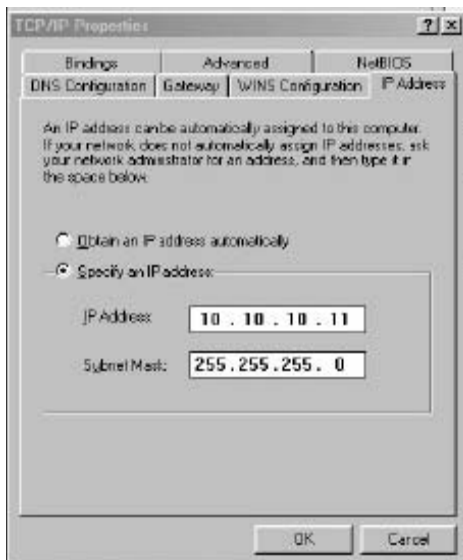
TCP/IP Properties

?

x

Bindings

Advanced

NetBIOS

DNS Configuration

Gateway

WINS Configuration

IP Address

An IP address canbe automatically assigned to this computer. If your network does not automatically assign IP addresses, ask your network administrator for an address, and then type it in the space below.

Obtain an IP address automatically

Specify an IP address:

IP Address: 10 . 10 . 10 . 11

Subnet Mask: 255.255.255. 0

OK

Cancel